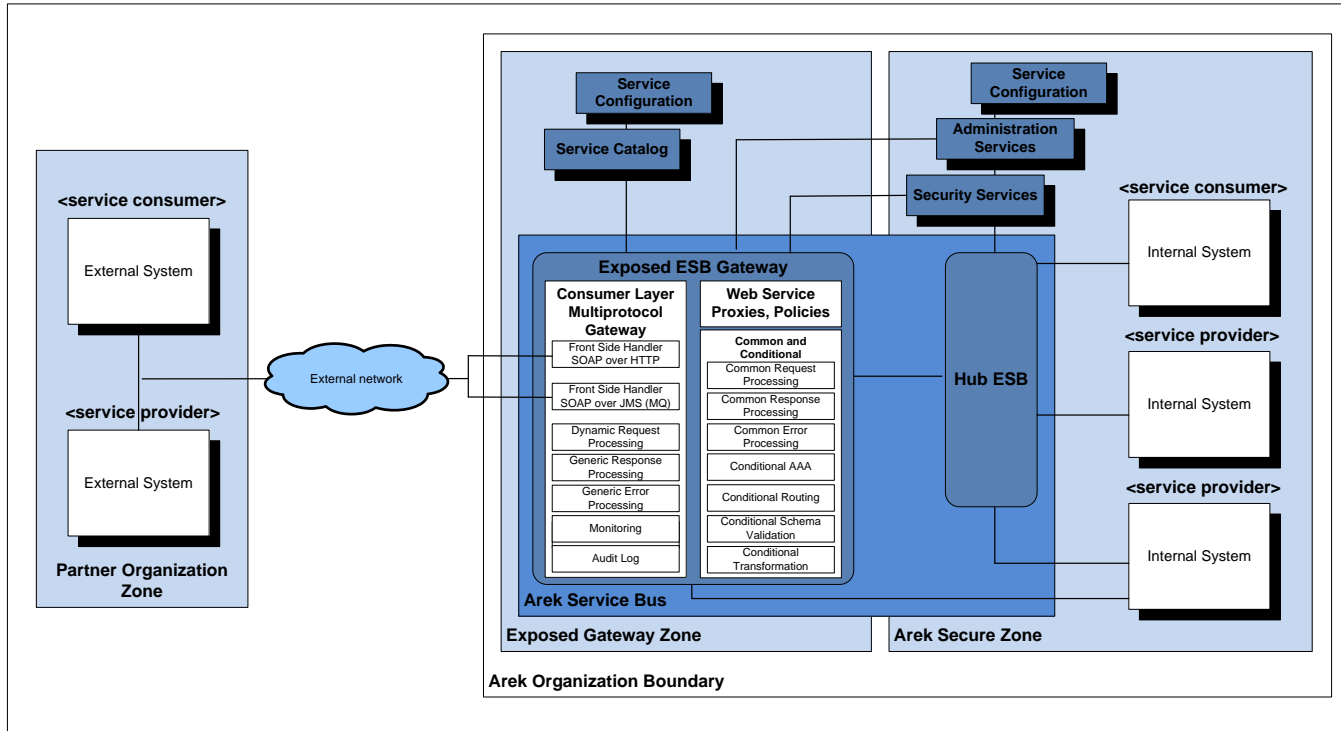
<service consumer>

External System

<service provider>

External System

Partner Organization Zone

External network

Service Configuration

Service Catalog

Service Configuration

Administration Services

Security Services

Exposed ESB Gateway

Consumer Layer Multiprotocol Gateway

Front Side Handler SOAP over HTTP

Front Side Handler SOAP over JMS (MQ)

Dynamic Request Processing

Generic Response Processing

Generic Error Processing

Monitoring

Audit Log

Web Service Proxies, Policies

Common and Conditional

Common Request Processing

Common Response Processing

Common Error Processing

Conditional AAA

Conditional Routing

Conditional Schema Validation

Conditional Transformation

Hub ESB

Arek Service Bus

<service consumer>

Internal System

<service provider>

Internal System

<service provider>

Internal System

Exposed Gateway Zone

Arek Secure Zone

Arek Organization Boundary